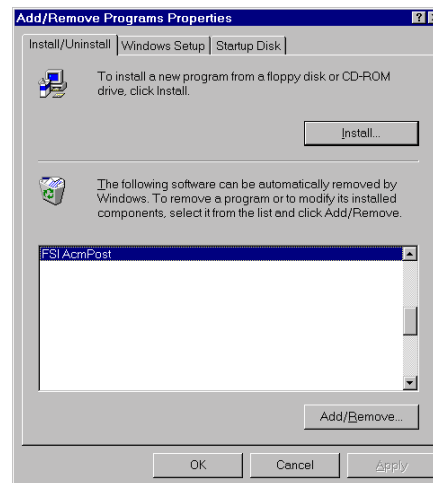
Add/Remove Programs Properties

Install/Uninstall | Windows Setup | Startup Disk

To install a new program from a floppy disk or CD-ROM drive, click Install.

Install...

The following software can be automatically removed by Windows. To remove a program or to modify its installed components, select it from the list and click Add/Remove.

FSI AcmPost

Add/Remove...

OK | Cancel | Apply